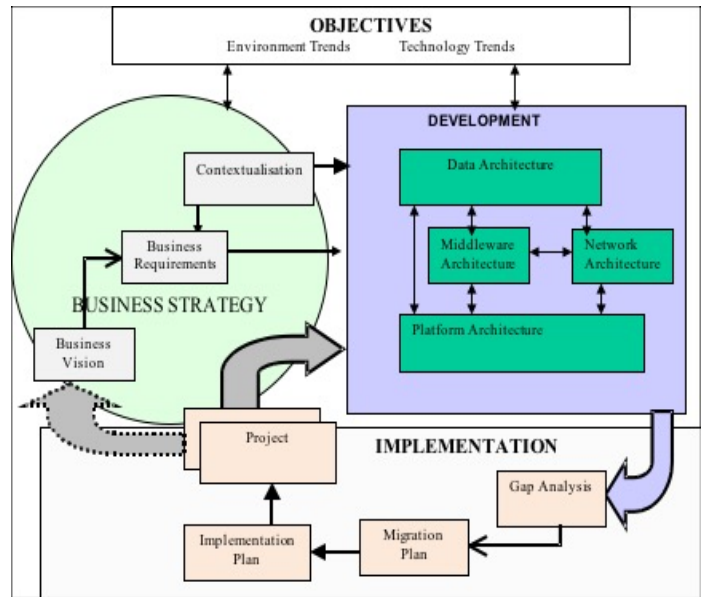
OBJECTIVES
Environment Trends Technology Trends

DEVELOPMENT

Contextualisation

Data Architecture

Business Requirements

Middleware Architecture

Network Architecture

BUSINESS STRATEGY

Platform Architecture

Business Vision

Project

IMPLEMENTATION

Gap Analysis

Migration Plan

Implementation Plan